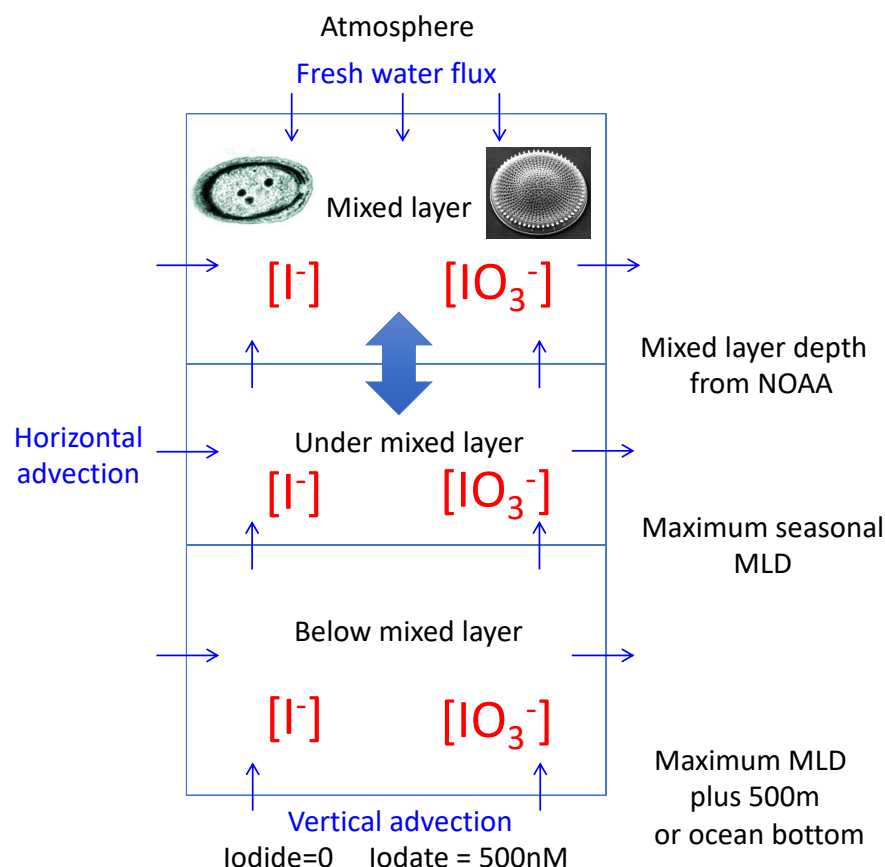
Atmosphere

Fresh water flux

Mixed layer

$[I^-]$ $[IO_3^-]$

Mixed layer depth from NOAA

Horizontal advection

Under mixed layer

$[I^-]$ $[IO_3^-]$

Maximum seasonal MLD

Below mixed layer

$[I^-]$ $[IO_3^-]$

Maximum MLD plus 500m or ocean bottom

Vertical advection

Iodide=0 Iodate = 500nM